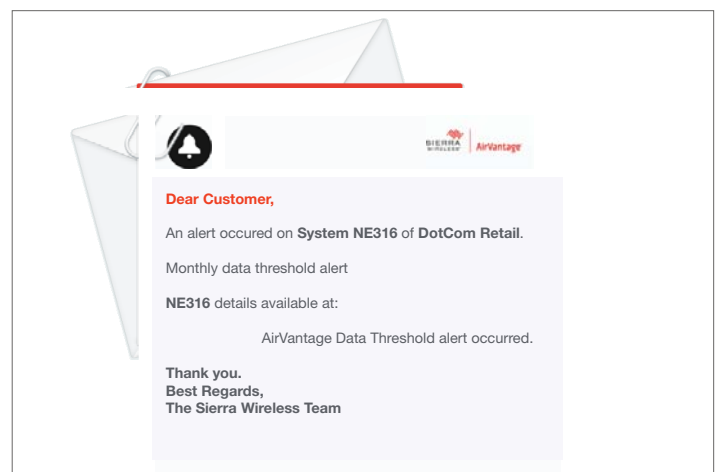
SIERRA WIRELESS | AirVantage

Dear Customer,

An alert occured on **System NE316** of **DotCom Retail**.

Monthly data threshold alert

**NE316** details available at:

AirVantage Data Threshold alert occurred.

**Thank you.**
**Best Regards,**
**The Sierra Wireless Team**